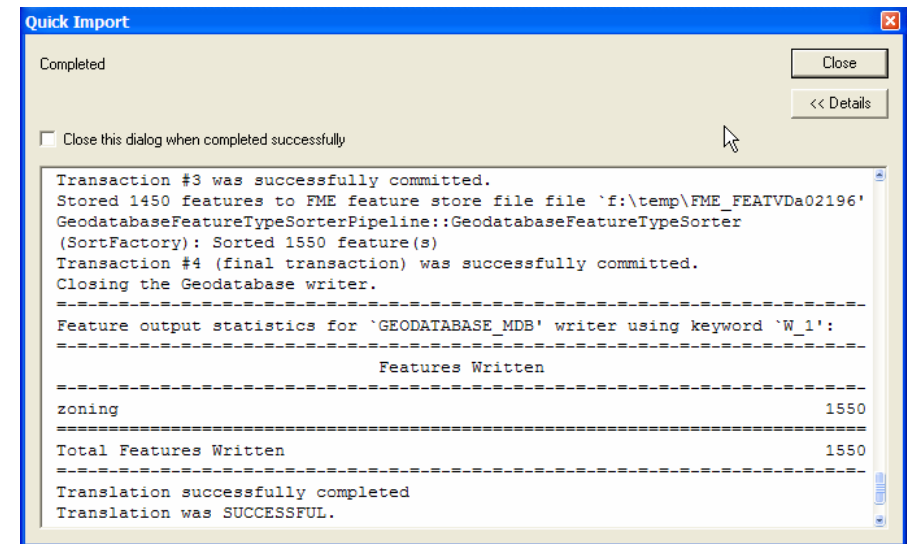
Quick Import

Completed

Close

<< Details

Close this dialog when completed successfully

Transaction #3 was successfully committed.
Stored 1450 features to FME feature store file file `f:\temp\FME_FEATVDa02196'
GeodatabaseFeatureTypeSorterPipeline::GeodatabaseFeatureTypeSorter
(SortFactory): Sorted 1550 feature(s)
Transaction #4 (final transaction) was successfully committed.
Closing the Geodatabase writer.
=-=-=-=-=-=-=-=-=-=-=-=-=-=-=-=-=-=-=-=-=-=-=-=-=-=-=-=-=-=-=-=-=-=-=-=-=-=-=-
Feature output statistics for `GEODATABASE_MDB' writer using keyword `W_1':
=-=-=-=-=-=-=-=-=-=-=-=-=-=-=-=-=-=-=-=-=-=-=-=-=-=-=-=-=-=-=-=-=-=-=-=-=-=-=-
Features Written
=-=-=-=-=-=-=-=-=-=-=-=-=-=-=-=-=-=-=-=-=-=-=-=-=-=-=-=-=-=-=-=-=-=-=-=-=-=-=-
zoning 1550
==============================================================================
Total Features Written 1550
=-=-=-=-=-=-=-=-=-=-=-=-=-=-=-=-=-=-=-=-=-=-=-=-=-=-=-=-=-=-=-=-=-=-=-=-=-=-=-
Translation successfully completed
Translation was SUCCESSFUL.